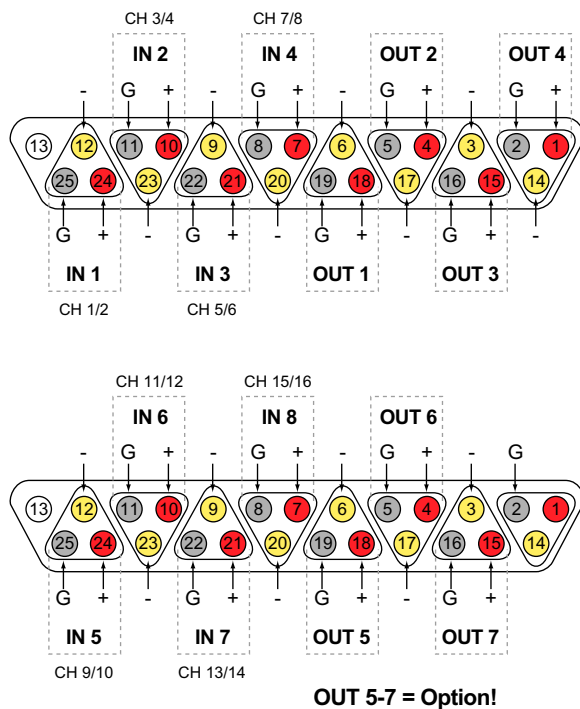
CH 3/4
IN 2
CH 7/8
IN 4
OUT 2
OUT 4

- G + - G + - G + - G +

13 12 11 10 9 8 7 6 5 4 3 2 1
25 24 23 22 21 20 19 18 17 16 15 14

G + - G + - G + - G + -

IN 1
IN 3
OUT 1
OUT 3
CH 1/2
CH 5/6

CH 11/12
IN 6
CH 15/16
IN 8
OUT 6

- G + - G + - G + - G

13 12 11 10 9 8 7 6 5 4 3 2 1
25 24 23 22 21 20 19 18 17 16 15 14

G + - G + - G + - G +

IN 5
IN 7
OUT 5
OUT 7
CH 9/10
CH 13/14

OUT 5-7 = Option!